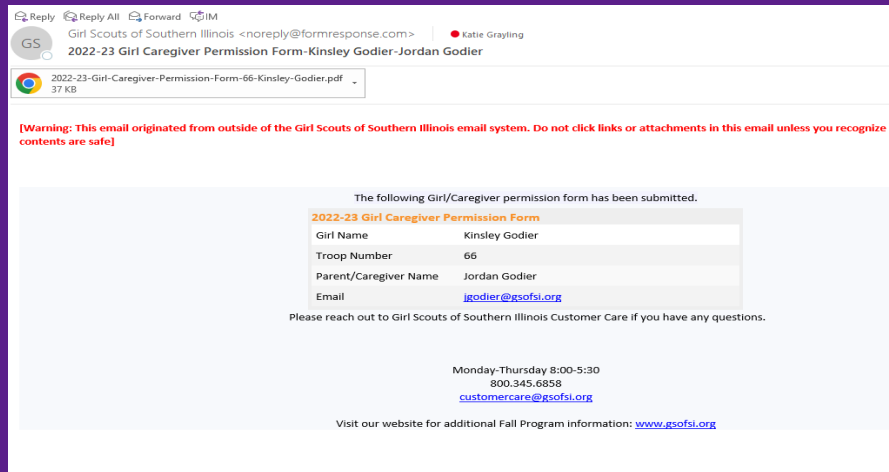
Reply Reply All Forward IM

GS

Girl Scouts of Southern Illinois <noreply@formresponse.com>

Katie Grayling

2022-23 Girl Caregiver Permission Form-Kinsley Godier-Jordan Godier

2022-23-Girl-Caregiver-Permission-Form-66-Kinsley-Godier.pdf
37 KB

[Warning: This email originated from outside of the Girl Scouts of Southern Illinois email system. Do not click links or attachments in this email unless you recognize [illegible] contents are safe]

The following Girl/Caregiver permission form has been submitted.

2022-23 Girl Caregiver Permission Form

| | |
|---|---|
| Girl Name | Kinsley Godier |
| Troop Number | 66 |
| Parent/Caregiver Name | Jordan Godier |
| Email | jgodier@gsofsi.org |

Please reach out to Girl Scouts of Southern Illinois Customer Care if you have any questions.

Monday-Thursday 8:00-5:30
800.345.6858
customercare@gsofsi.org

Visit our website for additional Fall Program information: www.gsofsi.org